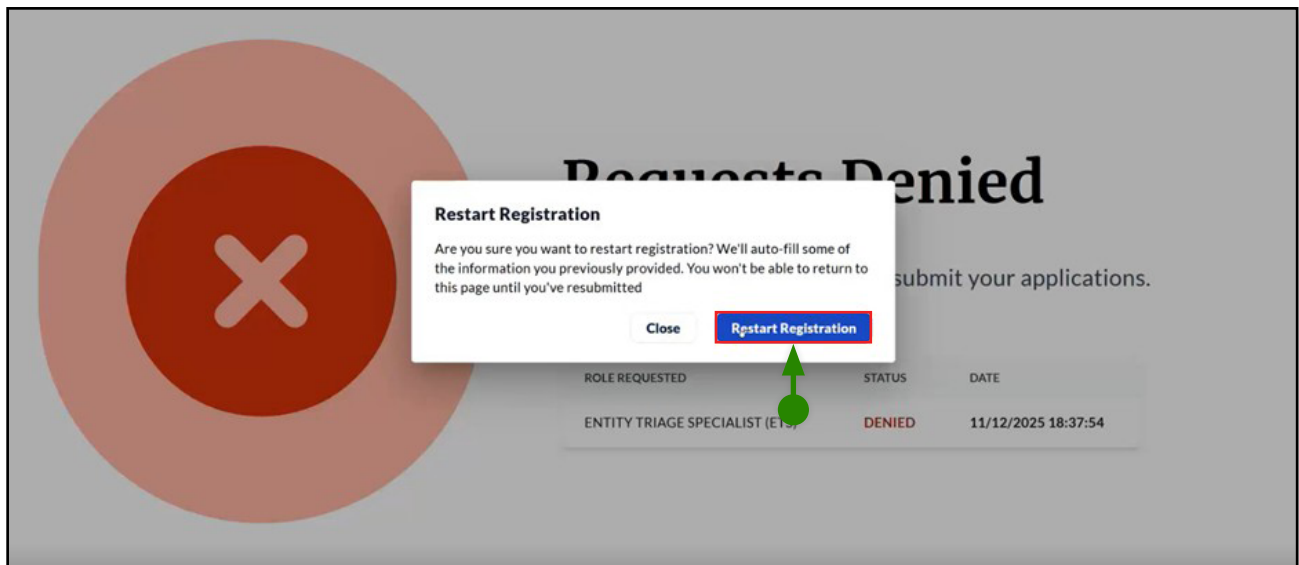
Requests Denied

submit your applications.

Restart Registration

Are you sure you want to restart registration? We'll auto-fill some of the information you previously provided. You won't be able to return to this page until you've resubmitted

Close

Restart Registration

| ROLE REQUESTED | STATUS | DATE |
|---|---|---|
| ENTITY TRIAGE SPECIALIST (ETS) | DENIED | 11/12/2025 18:37:54 |